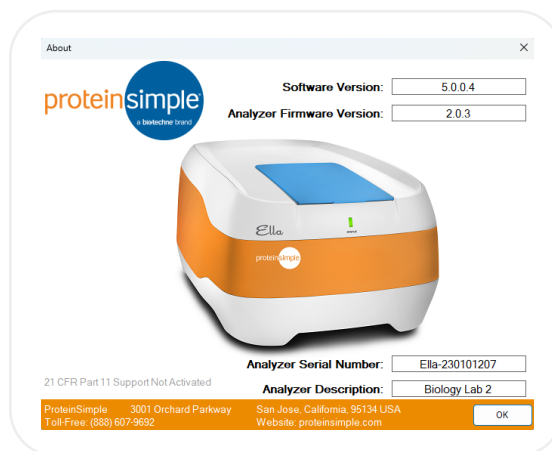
About

X

proteinsimple
a biotechne brand

Software Version: 5.0.0.4

Analyzer Firmware Version: 2.0.3

Ella

proteinsimple

Analyzer Serial Number: Ella-230101207

21 CFR Part 11 Support Not Activated

Analyzer Description: Biology Lab 2

ProteinSimple 3001 Orchard Parkway
Toll-Free: (888) 607-9692

San Jose, California, 95134 USA
Website: proteinsimple.com

OK